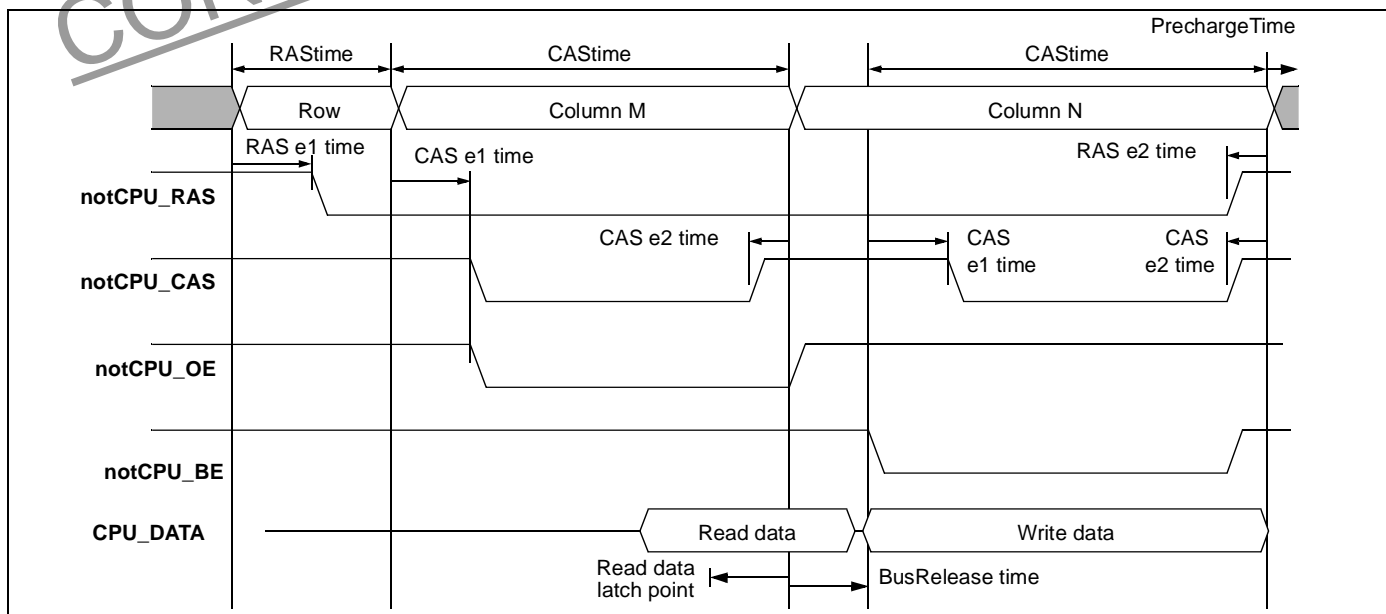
CON

PrechargeTime

RAStime

CAStime

CAStime

Row

Column M

Column N

RAS e1 time

CAS e1 time

RAS e2 time

notCPU_RAS

CAS e2 time

CAS e1 time

CAS e2 time

notCPU_CAS

notCPU_OE

notCPU_BE

CPU_DATA

Read data

Write data

Read data latch point

BusRelease time